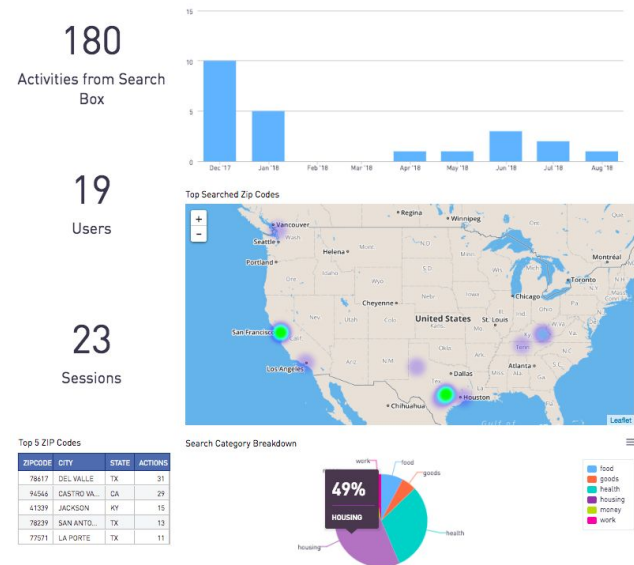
180
Activities from Search Box

19
Users

23
Sessions

15
10
5
0
Dec '17
Jan '18
Feb '18
Mar '18
Apr '18
May '18
Jun '18
Jul '18
Aug '18

Top Searched Zip Codes

+
−
Vancouver
Seattle
Wash
Portland
Helena
Regina
Winnipeg
Ore
Idaho
Mont
N.D.
S.D.
Minn
Montréal
Toronto
Chicago
Cheyenne
Wyo
Nebr
Iowa
San Francisco
Nev
Utah
Colo
United States
St. Louis
Los Angeles
Ariz
N.M.
Okla
Tenn
N.C.
Atlanta
Dallas
Tex
Houston
Chihuahua
Gulf of
Leaflet

Top 5 ZIP Codes

| ZIPCODE | CITY | STATE | ACTIONS |
|---|---|---|---|
| 78617 | DEL VALLE | TX | 31 |
| 94546 | CASTRO VA... | CA | 29 |
| 41339 | JACKSON | KY | 15 |
| 78239 | SAN ANTO... | TX | 13 |
| 77571 | LA PORTE | TX | 11 |

Search Category Breakdown

work
food
goods
49%
HOUSING
health
housing

food
goods
health
housing
money
work